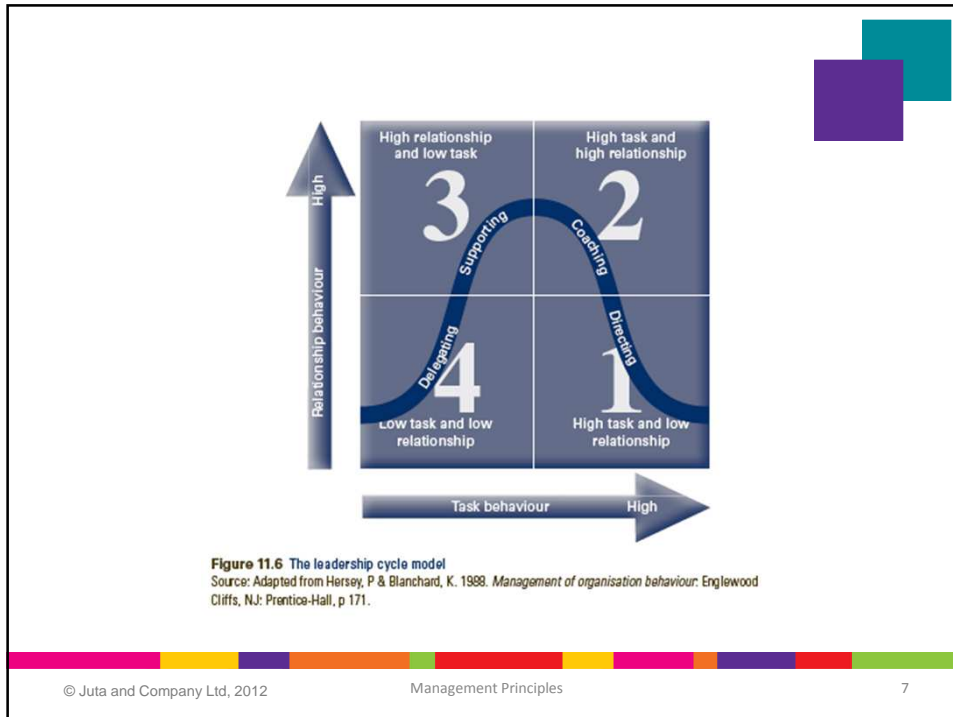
High relationship and low task

3

High task and high relationship

2

Supporting

Coaching

Delegating

Directing

4

1

Low task and low relationship

High task and low relationship

Relationship behaviour

High

Task behaviour

High

**Figure 11.6** The leadership cycle model

Source: Adapted from Hersey, P & Blanchard, K. 1988. *Management of organisation behaviour*. Englewood Cliffs, NJ: Prentice-Hall, p 171.

© Juta and Company Ltd, 2012

Management Principles

7